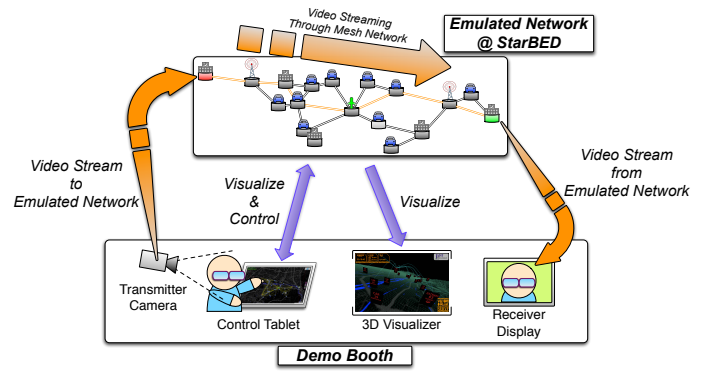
Video Streaming Through Mesh Network

Emulated Network @ StarBED

Video Stream to Emulated Network

Visualize & Control

Visualize

Video Stream from Emulated Network

Transmitter Camera

Control Tablet

3D Visualizer

Receiver Display

Demo Booth